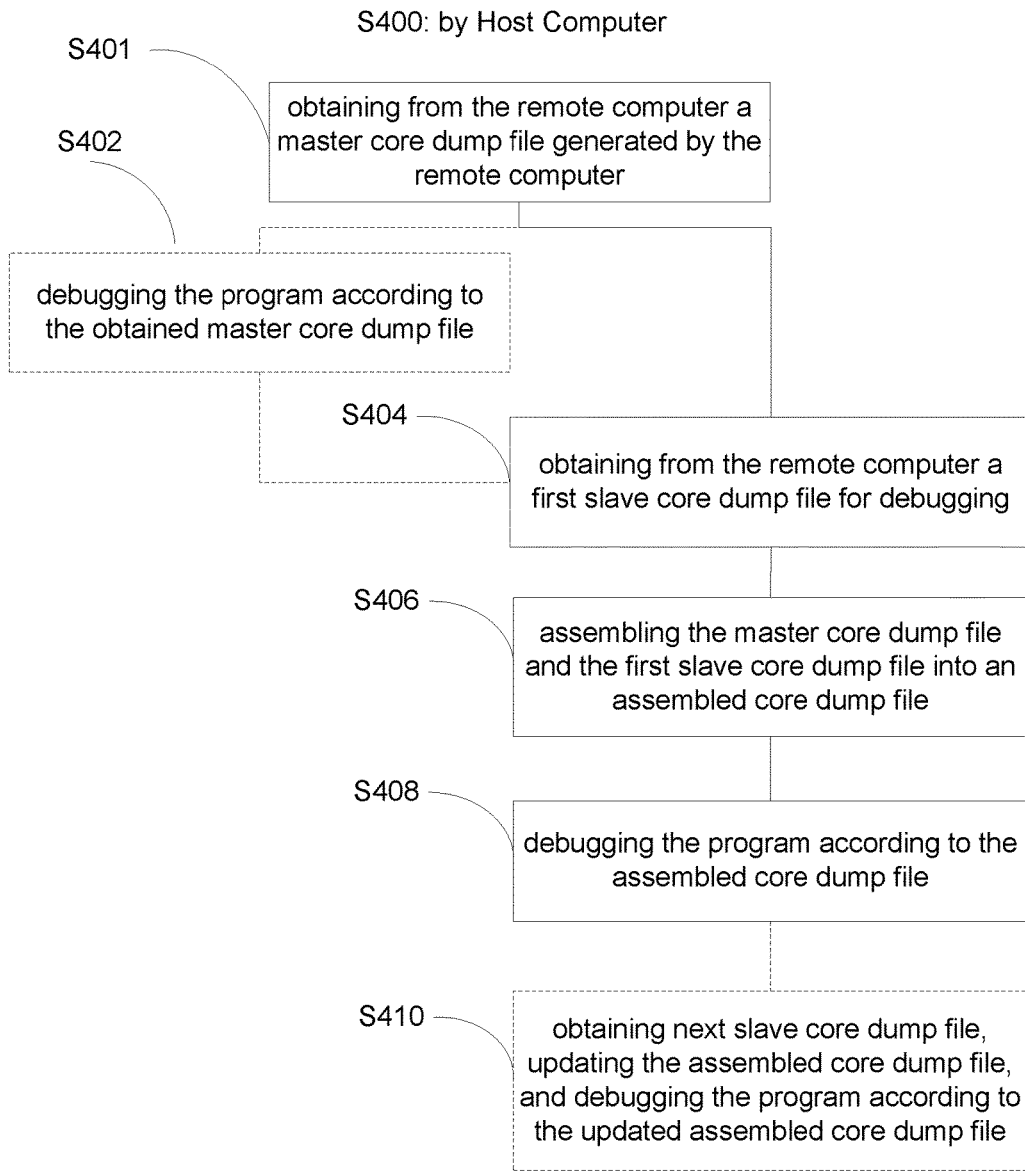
S400: by Host Computer

S401

obtaining from the remote computer a master core dump file generated by the remote computer

S402

debugging the program according to the obtained master core dump file

S404

obtaining from the remote computer a first slave core dump file for debugging

S406

assembling the master core dump file and the first slave core dump file into an assembled core dump file

S408

debugging the program according to the assembled core dump file

S410

obtaining next slave core dump file, updating the assembled core dump file, and debugging the program according to the updated assembled core dump file